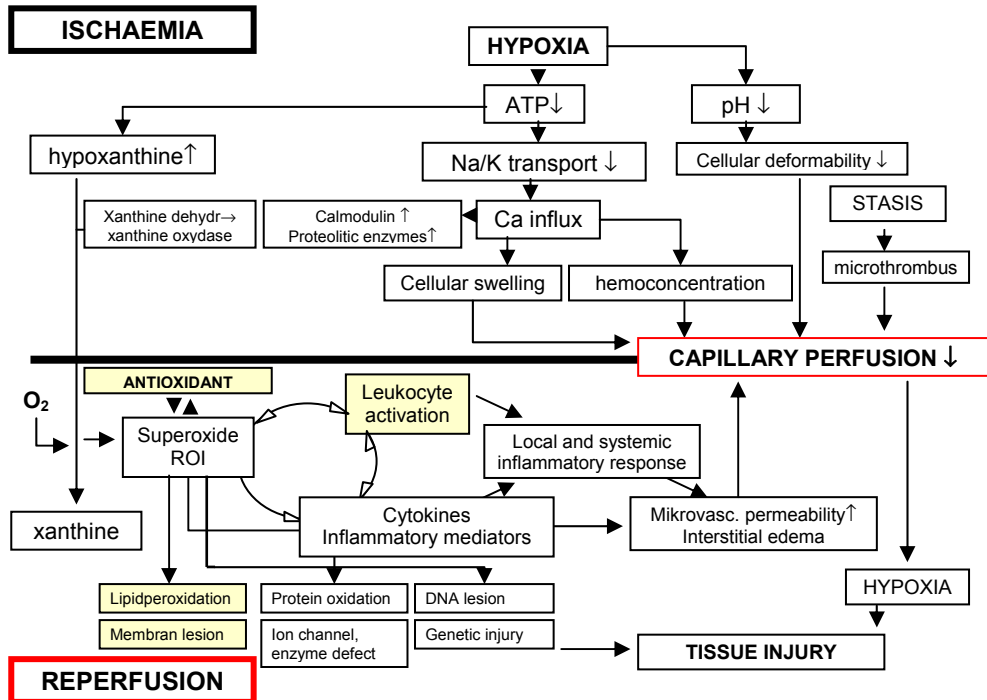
ISCHAEMIA

HYPOXIA

ATP↓

pH ↓

hypoxanthine↑

Na/K transport ↓

Cellular deformability ↓

Xanthine dehydr→ xanthine oxydase

Calmodulin ↑ Proteolitic enzymes↑

Ca influx

STASIS

microthrombus

Cellular swelling

hemoconcentration

CAPILLARY PERFUSION ↓

ANTIOXIDANT

$O_2$

Superoxide ROI

Leukocyte activation

Local and systemic inflammatory response

xanthine

Cytokines Inflammatory mediators

Mikrovasc. permeability↑ Interstitial edema

HYPOXIA

Lipidperoxidation

Protein oxidation

DNA lesion

Membran lesion

Ion channel, enzyme defect

Genetic injury

TISSUE INJURY

REPERFUSION